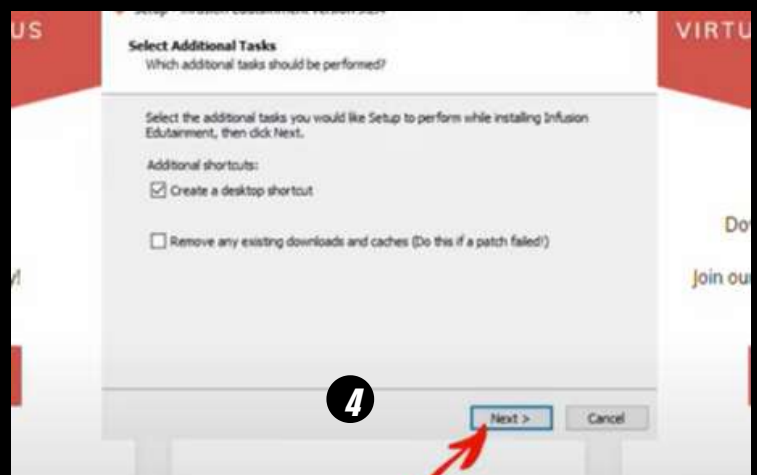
US

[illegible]

Select Additional Tasks
Which additional tasks should be performed?

Select the additional tasks you would like Setup to perform while installing Infusion Edutainment, then click Next.

Additional shortcuts:

Create a desktop shortcut

Remove any existing downloads and caches (Do this if a patch failed!)

4

Next >

Cancel

VIRTU

Do

Join ou

y!